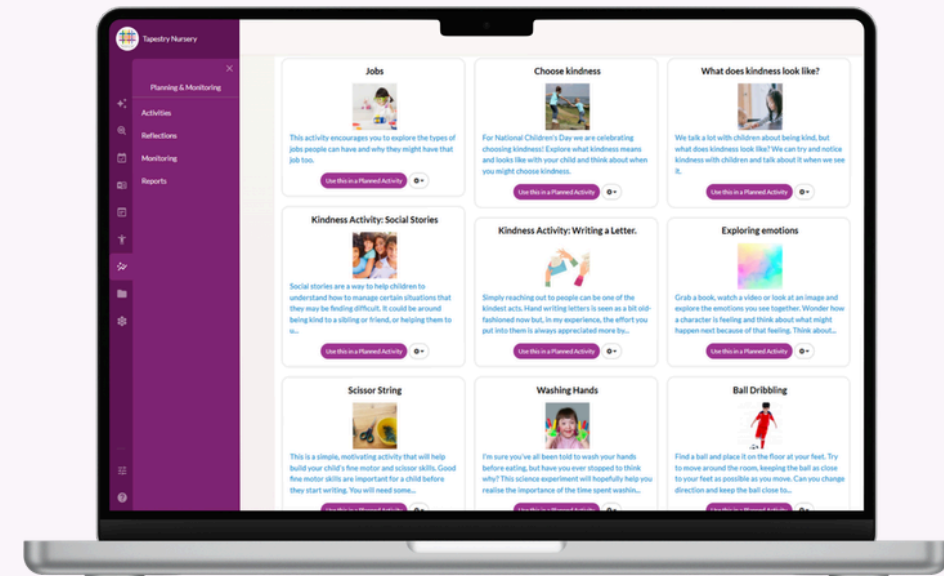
Tapestry Nursery

Planning & Monitoring

Activities

Reflections

Monitoring

Reports

Jobs

This activity encourages you to explore the types of jobs people can have and why they might have that job too.

Use this in a Planned Activity

Choose kindness

For National Children's Day we are celebrating choosing kindness! Explore what kindness means and looks like with your child and think about when you might choose kindness.

Use this in a Planned Activity

What does kindness look like?

We talk a lot with children about being kind, but what does kindness look like? We can try and notice kindness with children and talk about it when we see it.

Use this in a Planned Activity

Kindness Activity: Social Stories

Social stories are a way to help children to understand how to manage certain situations that they may be finding difficult. It could be around being kind to a sibling or friend, or helping them to u...

Use this in a Planned Activity

Kindness Activity: Writing a Letter.

Simply reaching out to people can be one of the kindest acts. Hand writing letters is seen as a bit old-fashioned now but, in my experience, the effort you put into them is always appreciated more by...

Use this in a Planned Activity

Exploring emotions

Grab a book, watch a video or look at an image and explore the emotions you see together. Wonder how a character is feeling and think about what might happen next because of that feeling. Think about...

Use this in a Planned Activity

Scissor String

This is a simple, motivating activity that will help build your child's fine motor and scissor skills. Good fine motor skills are important for a child before they start writing. You will need some...

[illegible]

Washing Hands

I'm sure you've all been told to wash your hands before eating, but have you ever stopped to think why? This science experiment will hopefully help you realise the importance of the time spent washin...

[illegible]

Ball Dribbling

Find a ball and place it on the floor at your feet. Try to move around the room, keeping the ball as close to your feet as possible as you move. Can you change direction and keep the ball close to...

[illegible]